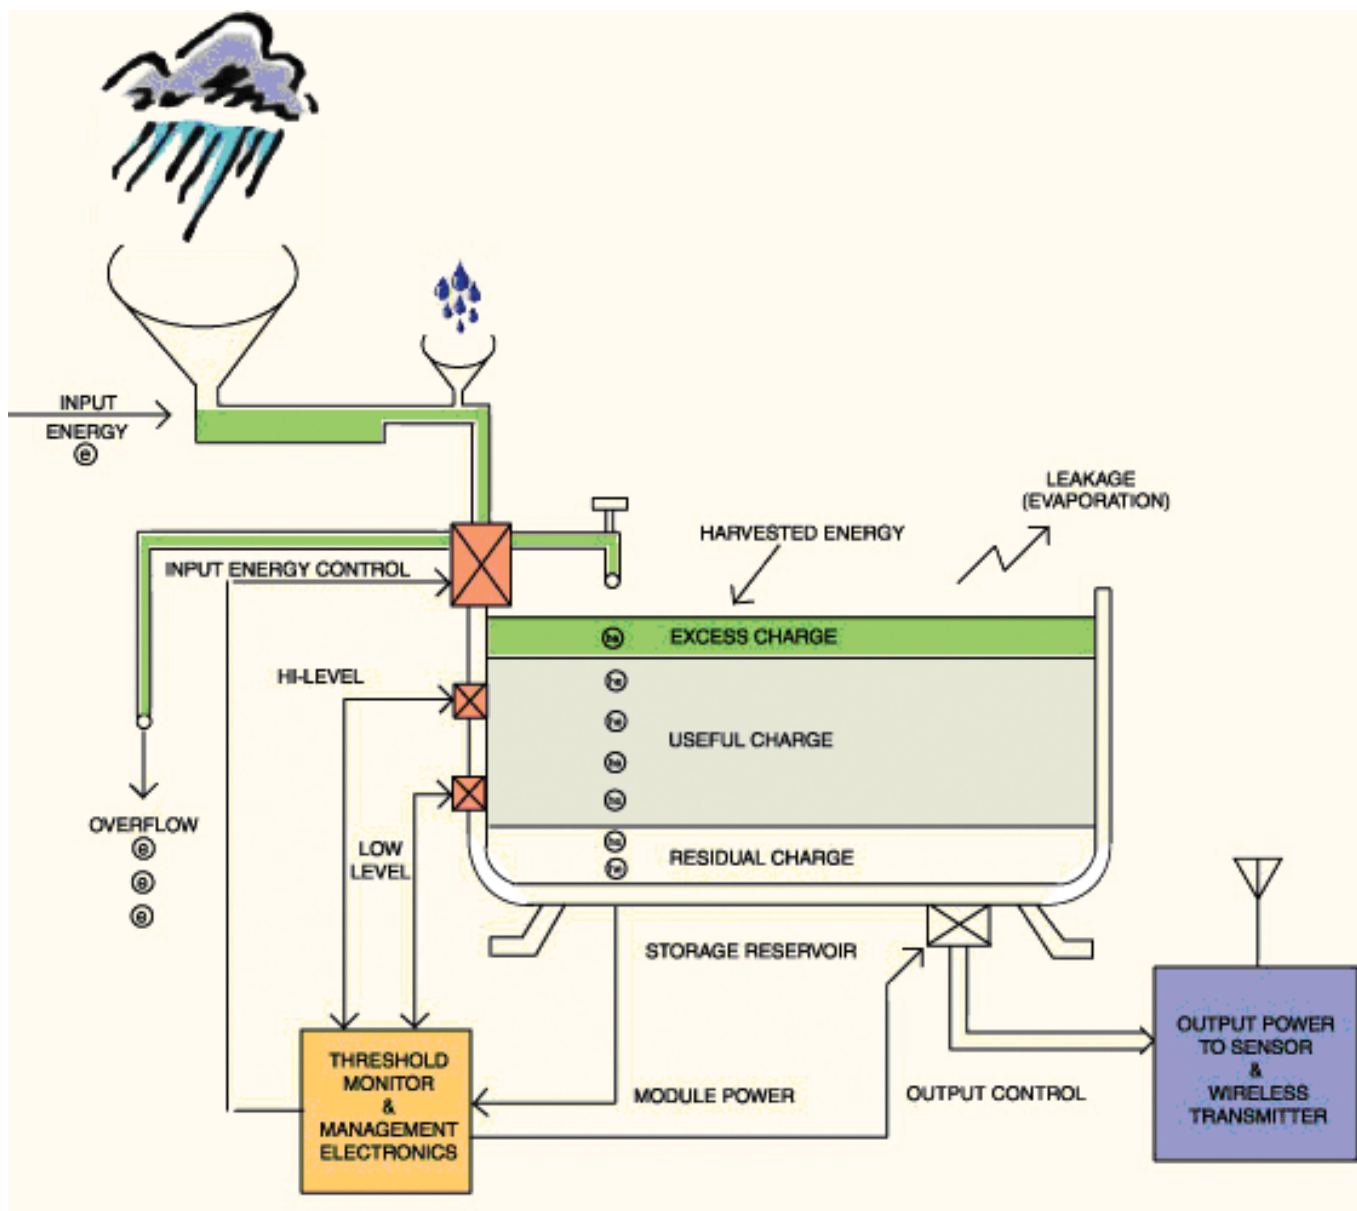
INPUT ENERGY
e

LEAKAGE (EVAPORATION)

HARVESTED ENERGY

INPUT ENERGY CONTROL

EXCESS CHARGE

HI-LEVEL

USEFUL CHARGE

OVERFLOW
e
e
e

LOW LEVEL

RESIDUAL CHARGE

STORAGE RESERVOIR

THRESHOLD MONITOR & MANAGEMENT ELECTRONICS

MODULE POWER

OUTPUT CONTROL

OUTPUT POWER TO SENSOR & WIRELESS TRANSMITTER